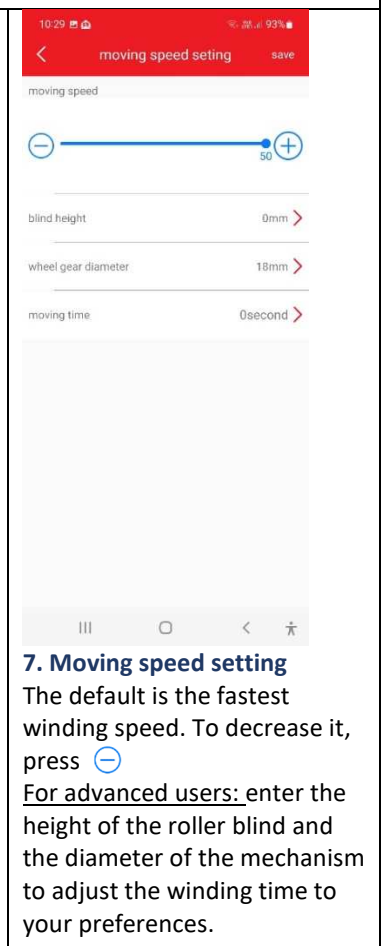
10:29
93%
<
moving speed seting
save

moving speed

50

blind height
0mm >

wheel gear diameter
18mm >

moving time
0second >

III O <

7. Moving speed setting
The default is the fastest winding speed. To decrease it, press

For advanced users: enter the height of the roller blind and the diameter of the mechanism to adjust the winding time to your preferences.